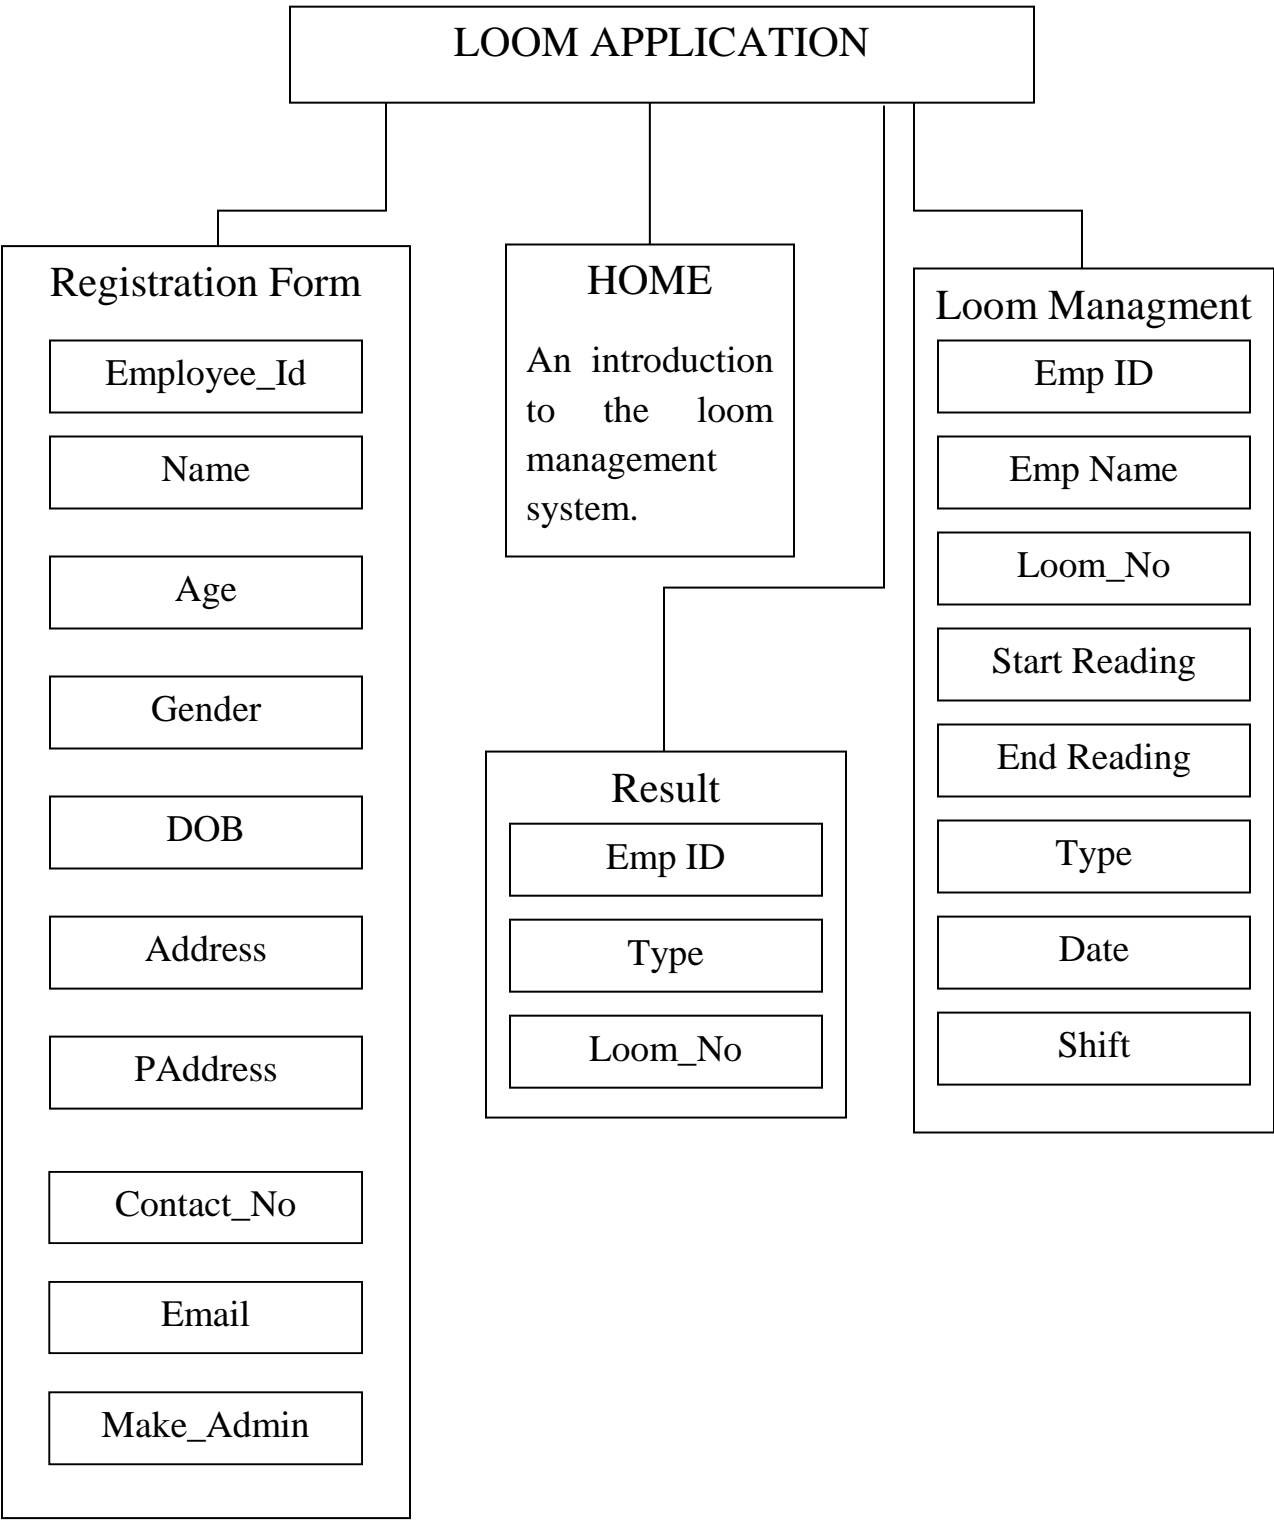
LOOM APPLICATION

Registration Form

Employee_Id

Name

Age

Gender

DOB

Address

PAddress

Contact_No

Email

Make_Admin

HOME

An introduction to the loom management system.

Result

Emp ID

Type

Loom_No

Loom Managment

Emp ID

Emp Name

Loom_No

Start Reading

End Reading

Type

Date

Shift